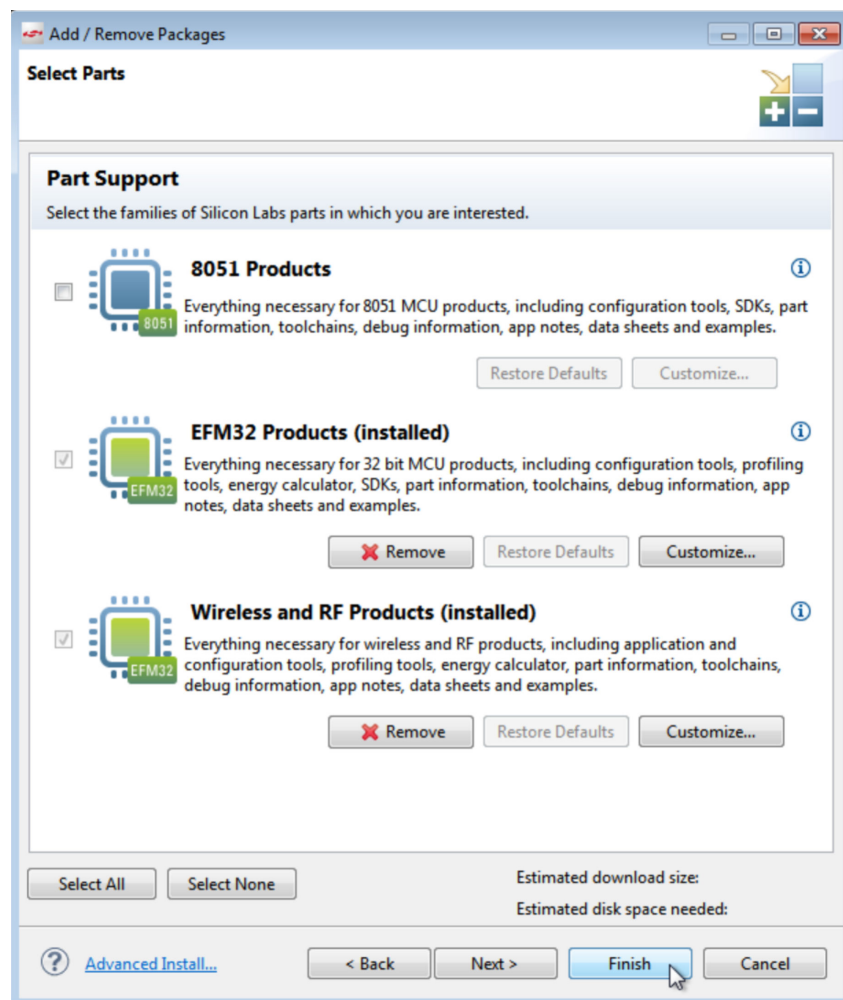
Add / Remove Packages

Select Parts

Part Support

Select the families of Silicon Labs parts in which you are interested.

8051

8051 Products

Everything necessary for 8051 MCU products, including configuration tools, SDKs, part information, toolchains, debug information, app notes, data sheets and examples.

Restore Defaults
Customize...

EFM32

EFM32 Products (installed)

Everything necessary for 32 bit MCU products, including configuration tools, profiling tools, energy calculator, SDKs, part information, toolchains, debug information, app notes, data sheets and examples.

Remove
Restore Defaults
Customize...

EFM32

Wireless and RF Products (installed)

Everything necessary for wireless and RF products, including application and configuration tools, profiling tools, energy calculator, part information, toolchains, debug information, app notes, data sheets and examples.

Remove
Restore Defaults
Customize...

Select All
Select None

Estimated download size:

Estimated disk space needed:

Advanced Install...

< Back
Next >
Finish
Cancel